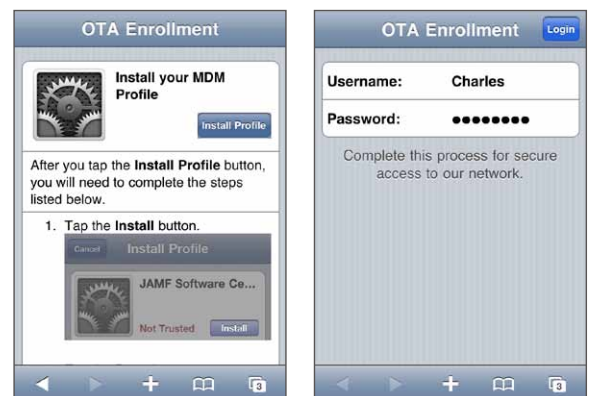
OTA Enrollment

Install your MDM Profile

Install Profile

After you tap the Install Profile button, you will need to complete the steps listed below.

1. Tap the Install button.

Cancel Install Profile

JAMF Software Ce...

Not Trusted Install

3

OTA Enrollment Login

| Username: | Charles |
|---|---|
| Password: | •••••••• |

Complete this process for secure access to our network.

3